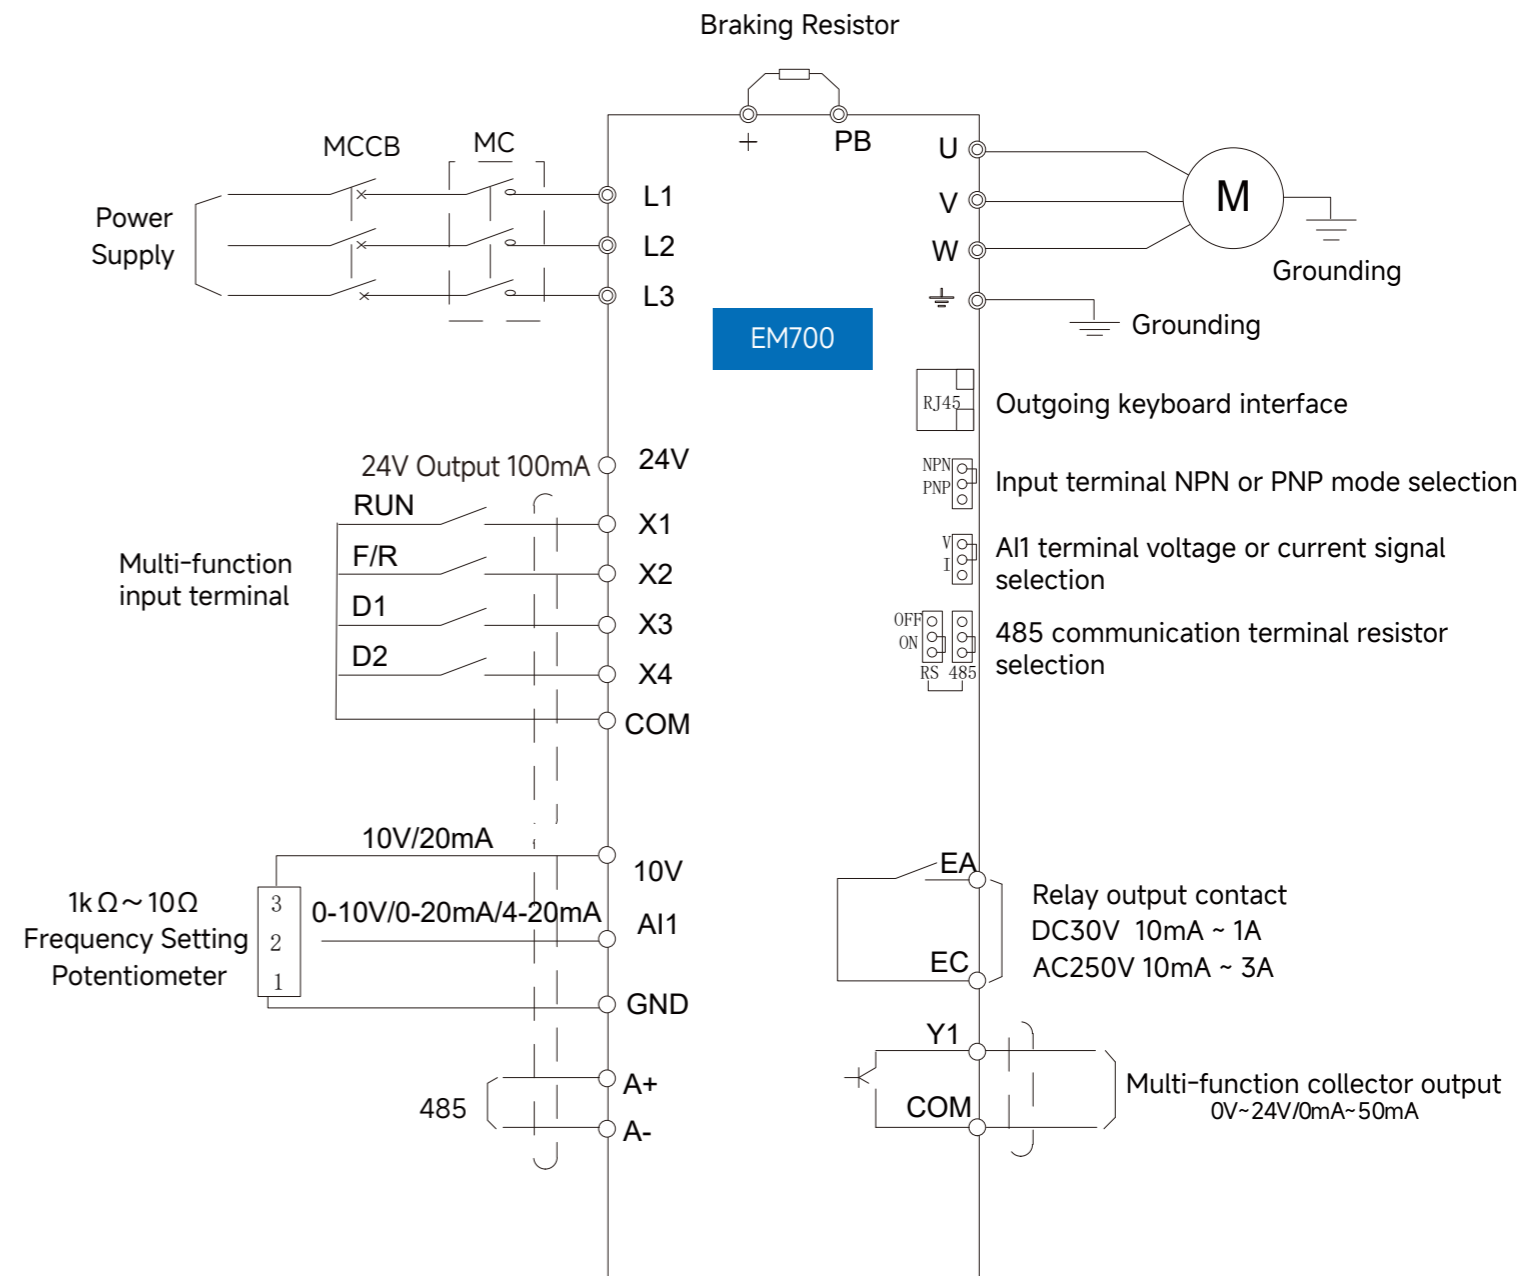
Braking Resistor

+ PB

MCCB MC

Power Supply

L1
L2
L3

U
V
W

M

Grounding

Grounding

EM700

RJ45 Outgoing keyboard interface

24V Output 100mA 24V

NPN PNP Input terminal NPN or PNP mode selection

RUN X1
F/R X2
D1 X3
D2 X4
COM

Multi-function input terminal

V I AI1 terminal voltage or current signal selection

OFF ON RS 485 485 communication terminal resistor selection

10V/20mA 10V

1kΩ～10Ω Frequency Setting Potentiometer

3 2 1

0-10V/0-20mA/4-20mA AI1

GND

EA
EC

Relay output contact
DC30V 10mA ~ 1A
AC250V 10mA ~ 3A

Y1
COM

Multi-function collector output
0V~24V/0mA~50mA

485 A+ A-